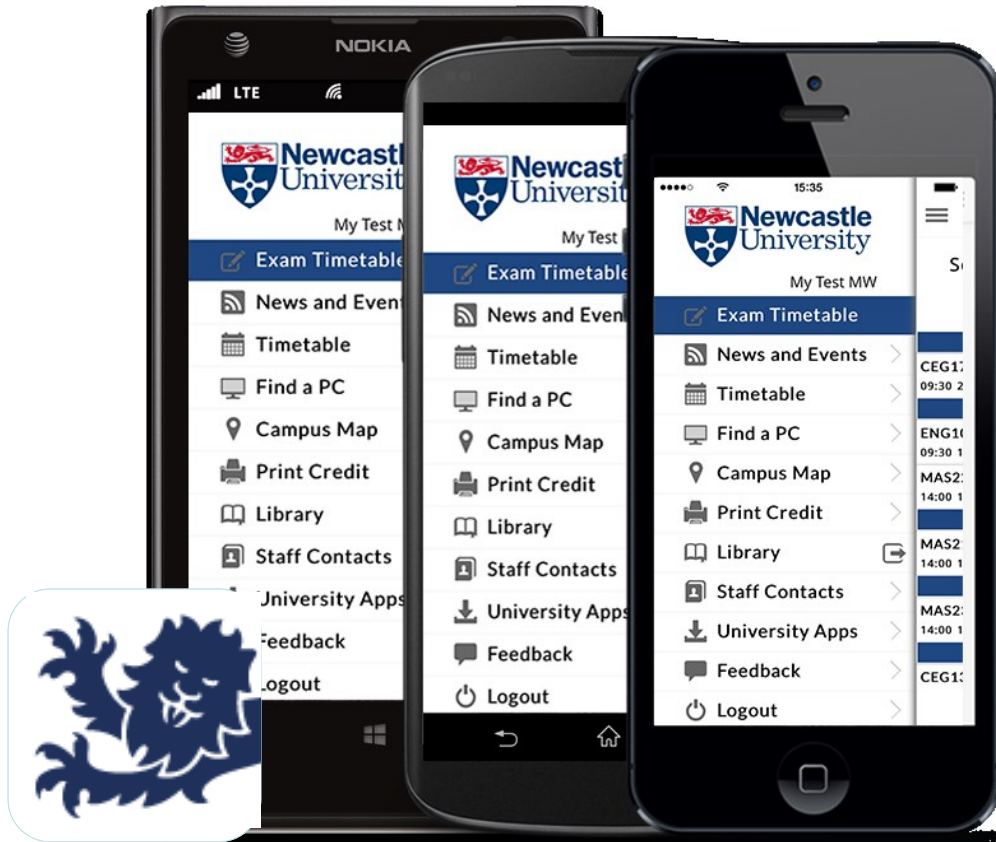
NOKIA

LTE

Newcastl
Universit

My Test M

Exam Timetable
News and Event
Timetable
Find a PC
Campus Map
Print Credit
Library
Staff Contacts
University Apps
Feedback
Logout

Newcastl
Universit

My Test

Exam Timetable
News and Even
Timetable
Find a PC
Campus Map
Print Credit
Library
Staff Contacts
University Apps
Feedback
Logout

15:35

Newcastle
University

My Test MW

Exam Timetable
News and Events
Timetable
Find a PC
Campus Map
Print Credit
Library
Staff Contacts
University Apps
Feedback
Logout

S

CEG1
09:30 2
ENG1
09:30 1
MAS2
14:00 1
MAS2
14:00 1
MAS2
14:00 1
CEG1